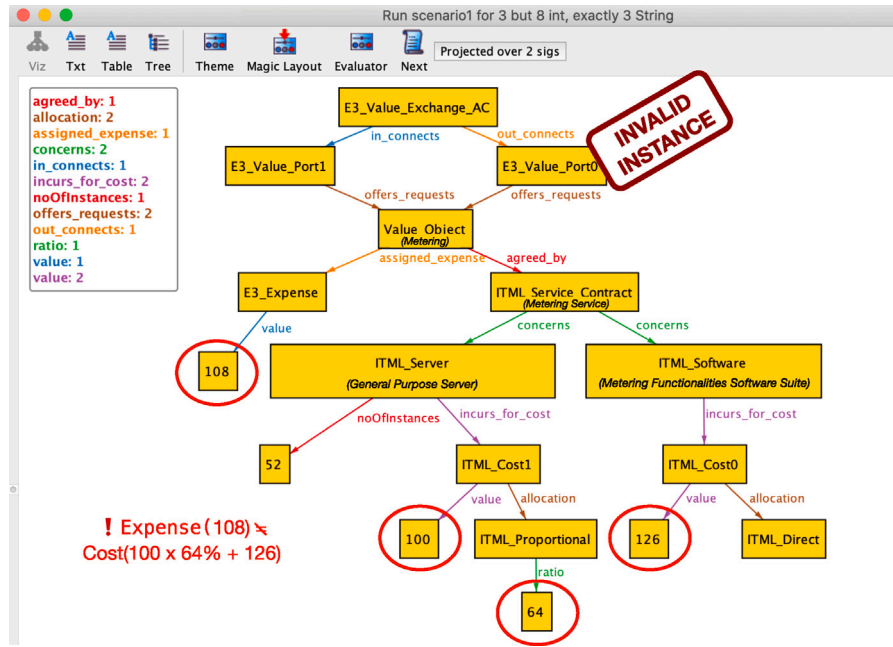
Run scenario1 for 3 but 8 int, exactly 3 String

Viz Txt Table Tree Theme Magic Layout Evaluator Next Projected over 2 sigs

agreed_by: 1
allocation: 2
assigned_expense: 1
concerns: 2
in_connects: 1
incurs_for_cost: 2
noOfInstances: 1
offers_requests: 2
out_connects: 1
ratio: 1
value: 1
value: 2

INVALID INSTANCE

E3_Value_Exchange_AC
in_connects
out_connects
E3_Value_Port1
E3_Value_Port0
offers_requests
offers_requests
Value Object
(Metering)
assigned_expense
agreed_by
E3_Expense
ITML Service Contract
(Metering Service)
value
concerns
concerns
108
ITML_Server
(General Purpose Server)
ITML_Software
(Metering Functionalities Software Suite)
noOfInstances
incurs_for_cost
incurs_for_cost
52
ITML_Cost1
ITML_Cost0
value
allocation
value
allocation
! Expense (108) ≠ Cost(100 x 64% + 126)
100
ITML_Proportional
126
ITML_Direct
ratio
64